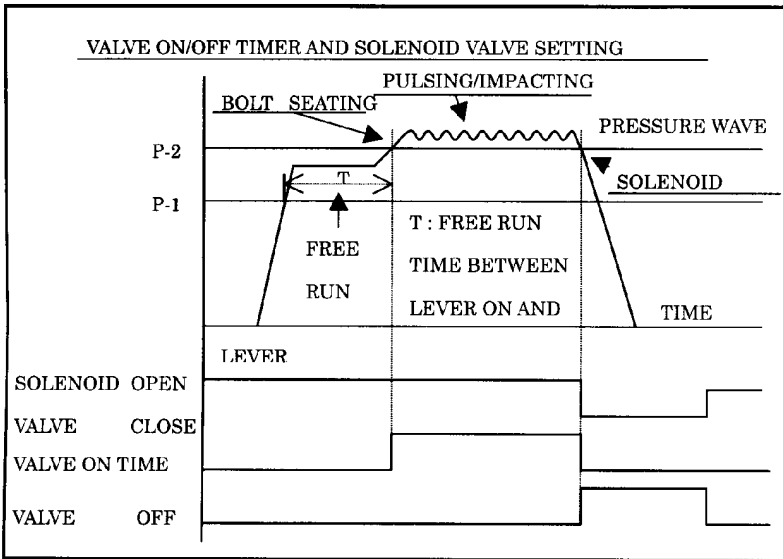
VALVE ON/OFF TIMER AND SOLENOID VALVE SETTING

PULSING/IMPACTING

BOLT SEATING

PRESSURE WAVE

P-2

SOLENOID

T

P-1

T : FREE RUN TIME BETWEEN LEVER ON AND

FREE RUN

TIME

LEVER

SOLENOID OPEN

VALVE CLOSE

VALVE ON TIME

VALVE OFF